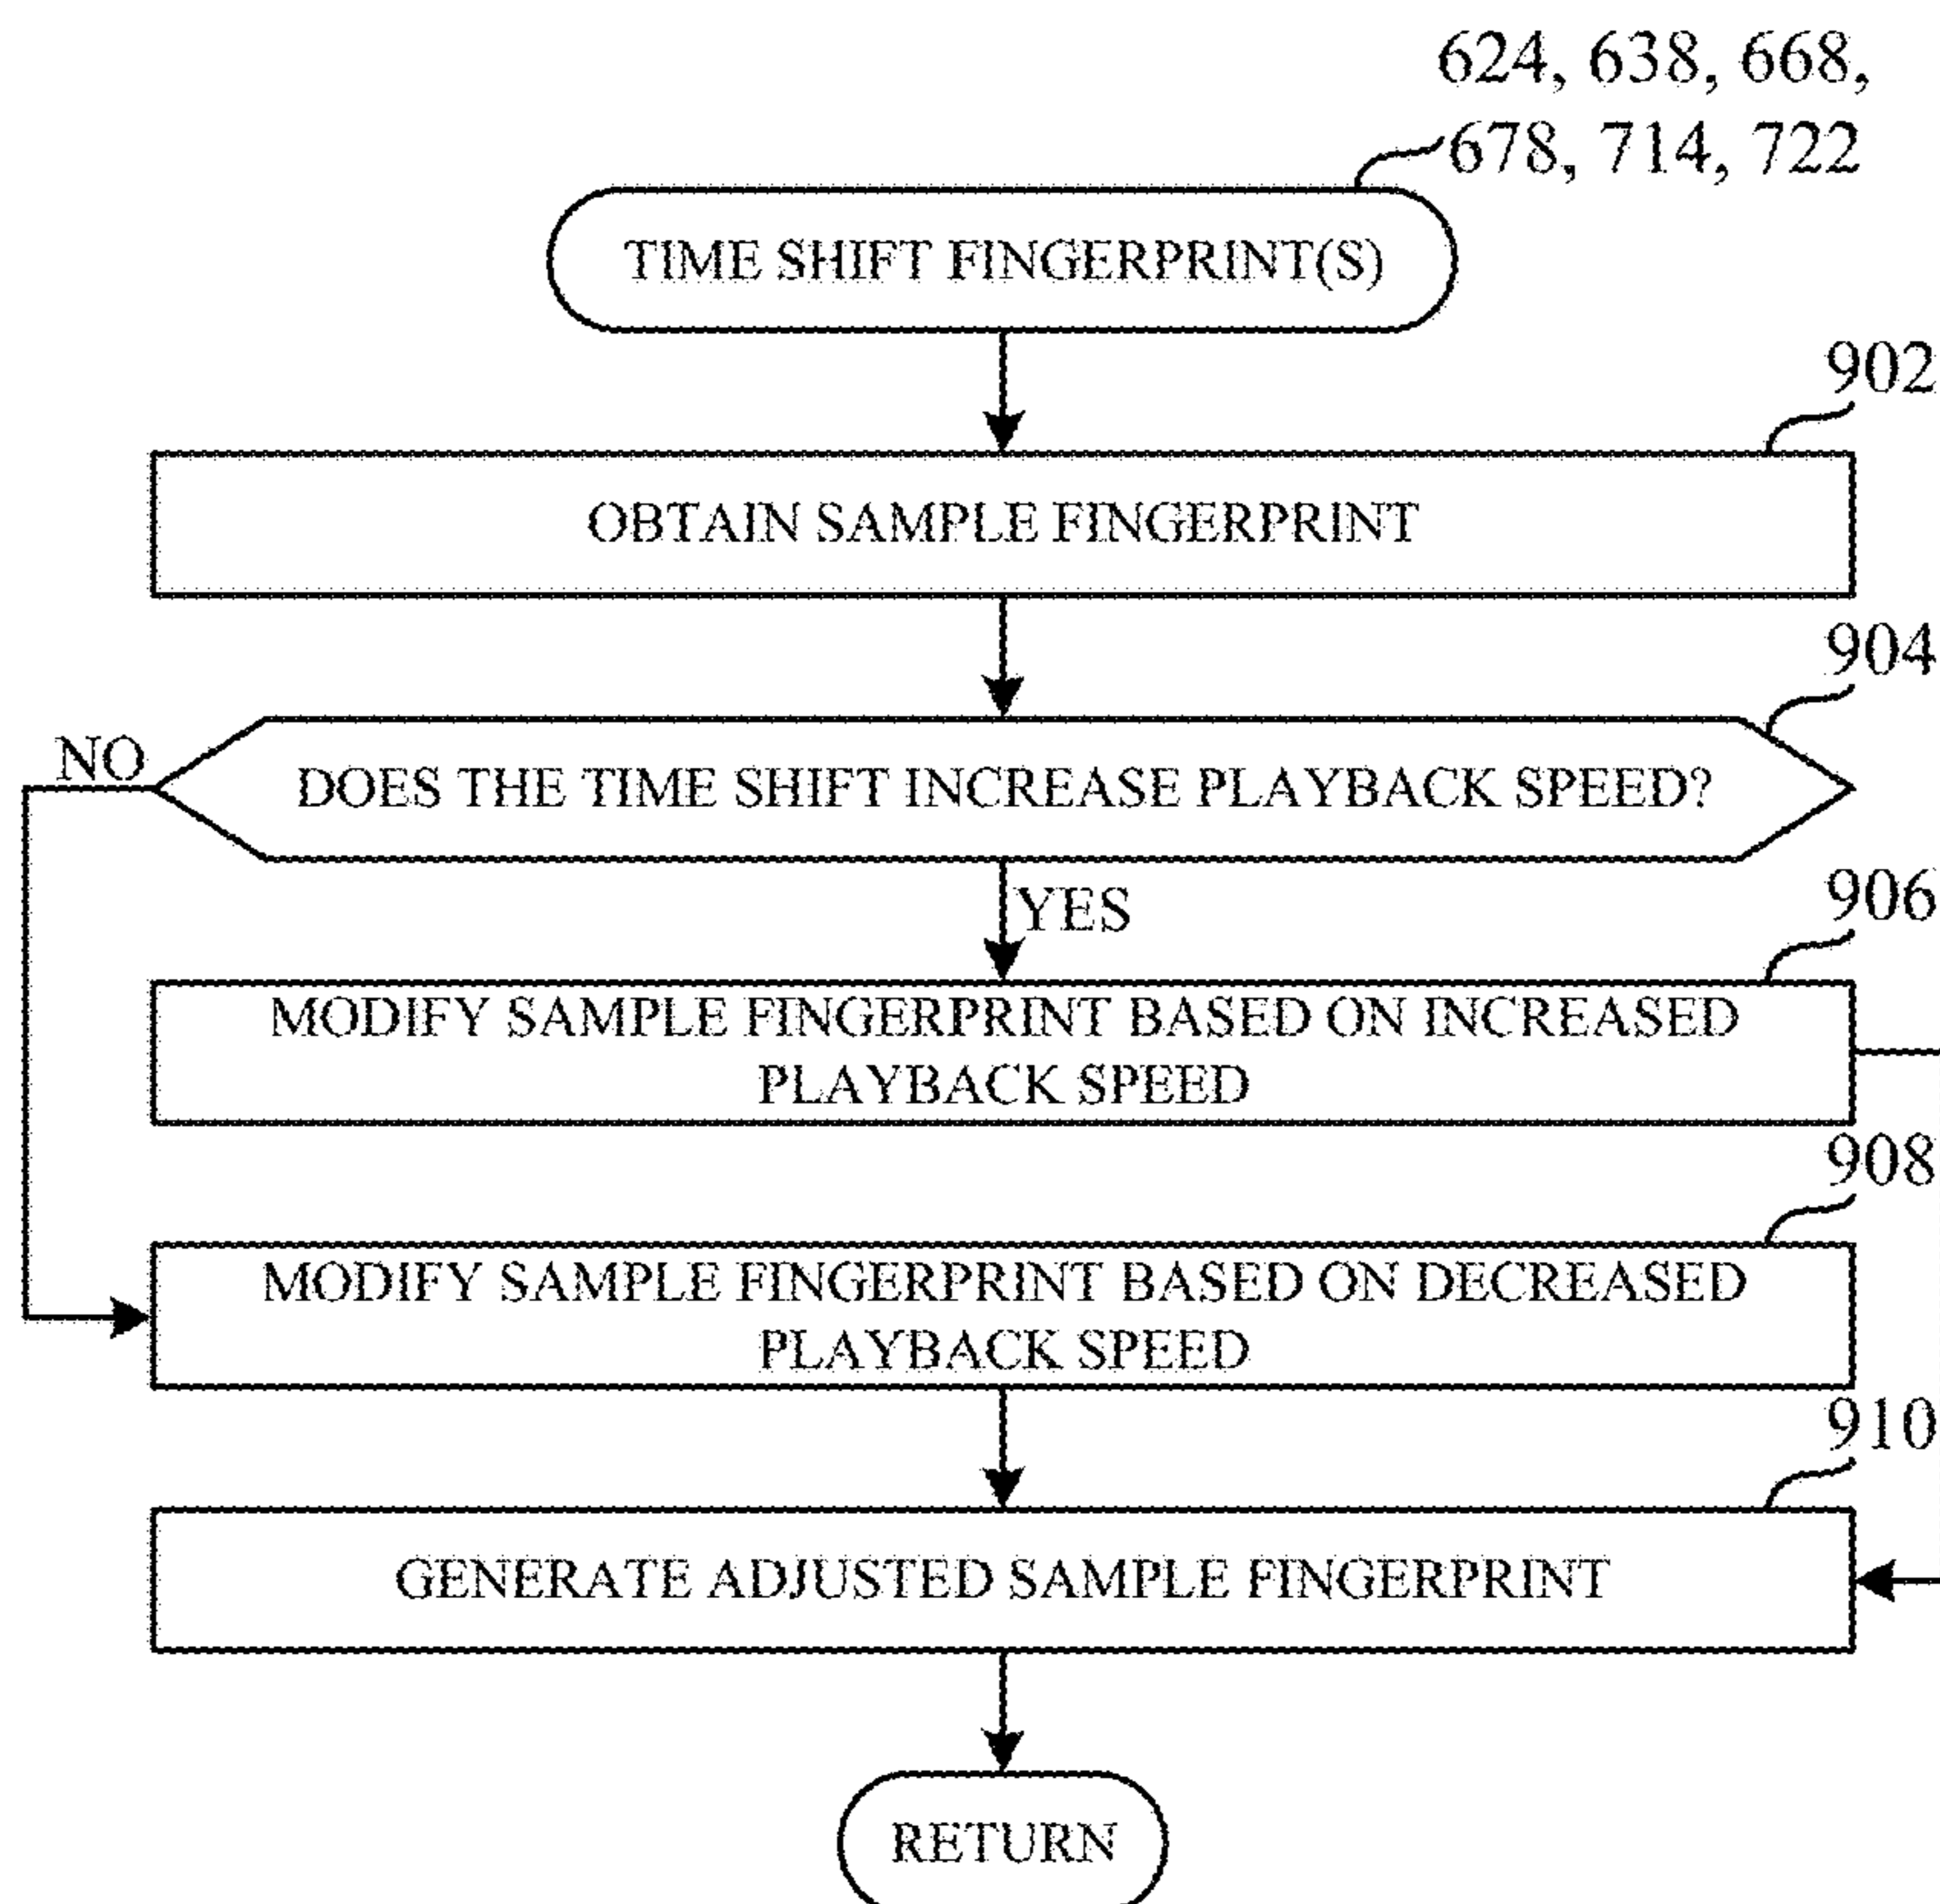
624, 638, 668, 678, 714, 722

TIME SHIFT FINGERPRINT(S)

902

OBTAIN SAMPLE FINGERPRINT

904

NO

DOES THE TIME SHIFT INCREASE PLAYBACK SPEED?

YES

906

MODIFY SAMPLE FINGERPRINT BASED ON INCREASED PLAYBACK SPEED

908

MODIFY SAMPLE FINGERPRINT BASED ON DECREASED PLAYBACK SPEED

910

GENERATE ADJUSTED SAMPLE FINGERPRINT

RETURN